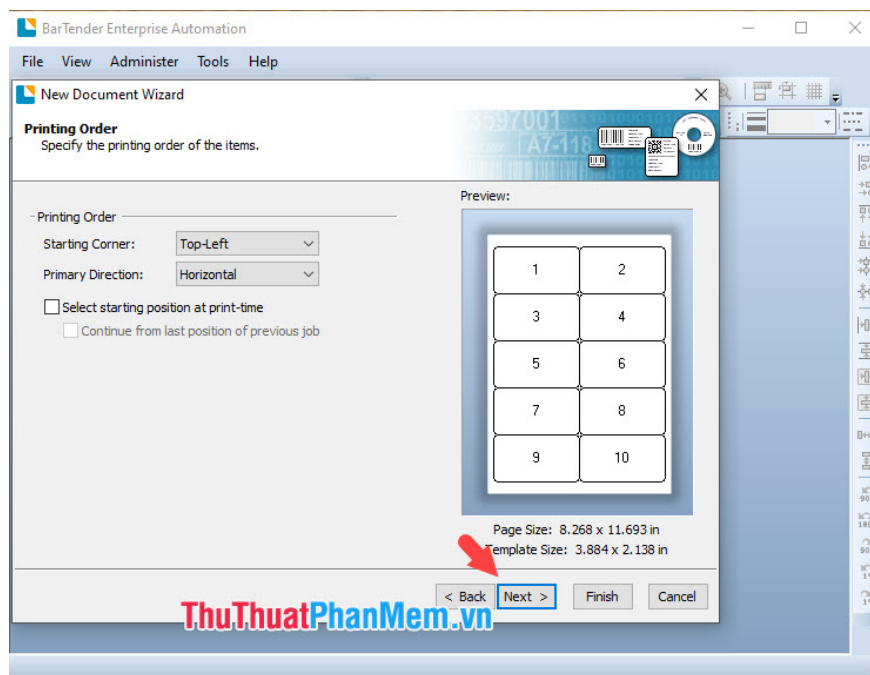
BarTender Enterprise Automation

File View Administer Tools Help

New Document Wizard

Printing Order
Specify the printing order of the items.

Printing Order
Starting Corner: Top-Left
Primary Direction: Horizontal
Select starting position at print-time
Continue from last position of previous job

Preview:

| 1 | 2 |
|---|---|
| 3 | 4 |
| 5 | 6 |
| 7 | 8 |
| 9 | 10 |

Page Size: 8.268 x 11.693 in
Template Size: 3.884 x 2.138 in

< Back Next > Finish Cancel

ThuThuatPhanMem.vn